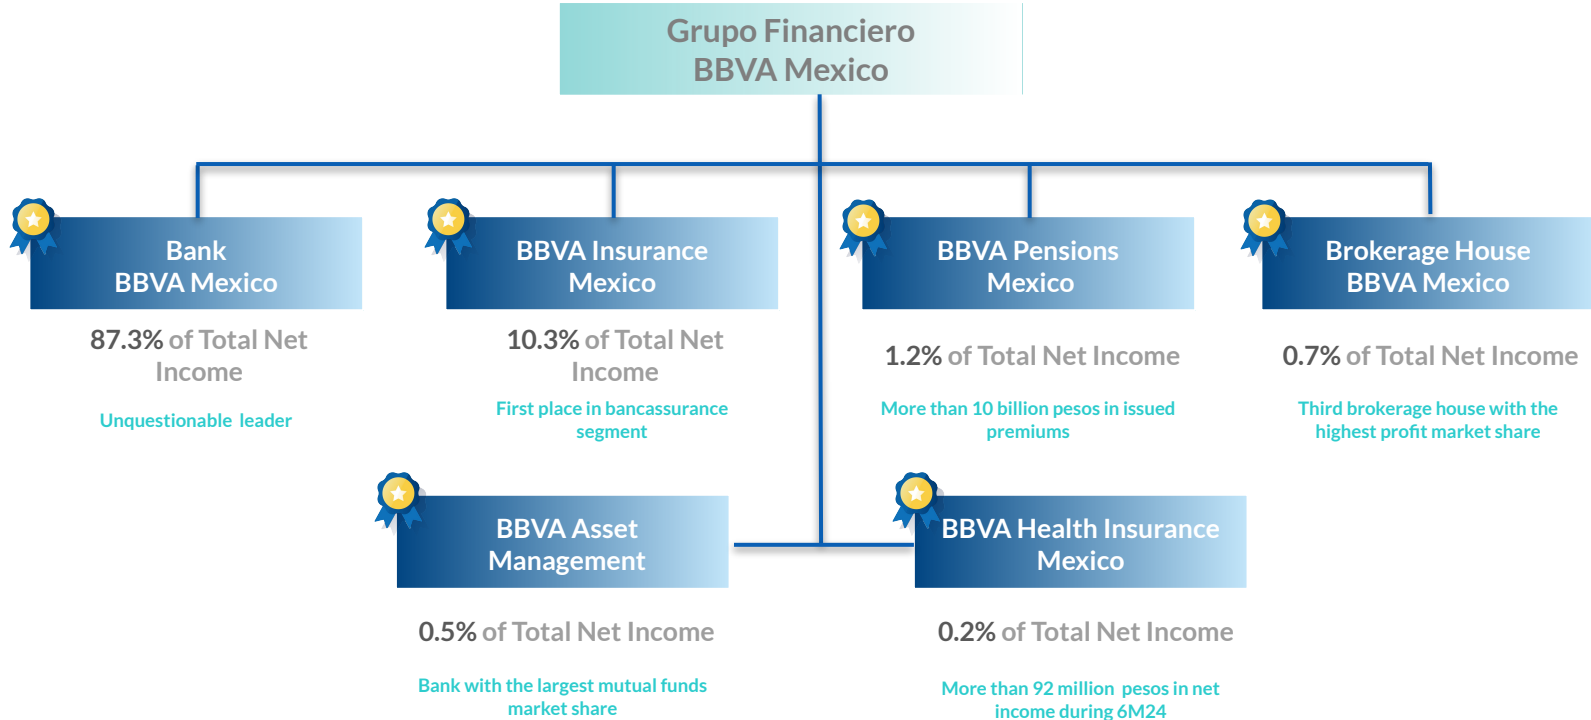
Grupo Financiero
BBVA Mexico

Bank
BBVA Mexico

87.3% of Total Net Income

Unquestionable leader

BBVA Insurance
Mexico

10.3% of Total Net Income

First place in bancassurance segment

BBVA Pensions
Mexico

1.2% of Total Net Income

More than 10 billion pesos in issued premiums

Brokerage House
BBVA Mexico

0.7% of Total Net Income

Third brokerage house with the highest profit market share

BBVA Asset
Management

0.5% of Total Net Income

Bank with the largest mutual funds market share

BBVA Health Insurance
Mexico

0.2% of Total Net Income

More than 92 million pesos in net income during 6M24